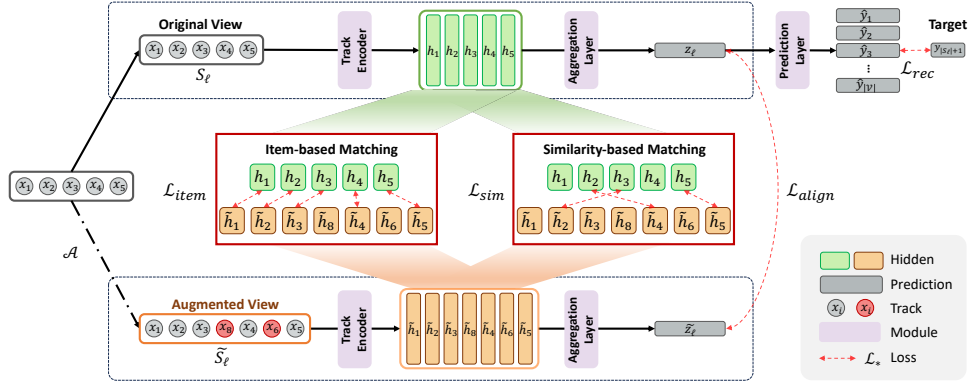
Original View

$x_1$ $x_2$ $x_3$ $x_4$ $x_5$

$S_\ell$

Track Encoder

$h_1$ $h_2$ $h_3$ $h_4$ $h_5$

Aggregation Layer

$z_\ell$

Prediction Layer

$\hat{y}_1$
$\hat{y}_2$
$\hat{y}_3$
⋮
$\hat{y}_{|\mathcal{V}|}$

Target

$y_{|S_\ell|+1}$

$\mathcal{L}_{rec}$

$x_1$ $x_2$ $x_3$ $x_4$ $x_5$

Item-based Matching

$h_1$ $h_2$ $h_3$ $h_4$ $h_5$

$\tilde{h}_1$ $\tilde{h}_2$ $\tilde{h}_3$ $\tilde{h}_8$ $\tilde{h}_4$ $\tilde{h}_6$ $\tilde{h}_5$

$\mathcal{L}_{item}$

$\mathcal{L}_{sim}$

Similarity-based Matching

$h_1$ $h_2$ $h_3$ $h_4$ $h_5$

$\tilde{h}_1$ $\tilde{h}_2$ $\tilde{h}_3$ $\tilde{h}_8$ $\tilde{h}_4$ $\tilde{h}_6$ $\tilde{h}_5$

$\mathcal{L}_{align}$

$\mathcal{A}$

Augmented View

$x_1$ $x_2$ $x_3$ $x_8$ $x_4$ $x_6$ $x_5$

$\widetilde{S}_\ell$

Track Encoder

$\tilde{h}_1$ $\tilde{h}_2$ $\tilde{h}_3$ $\tilde{h}_8$ $\tilde{h}_4$ $\tilde{h}_6$ $\tilde{h}_5$

Aggregation Layer

$\tilde{z}_\ell$

Hidden

Prediction

$x_i$ $x_i$ Track

Module

$\mathcal{L}_*$ Loss